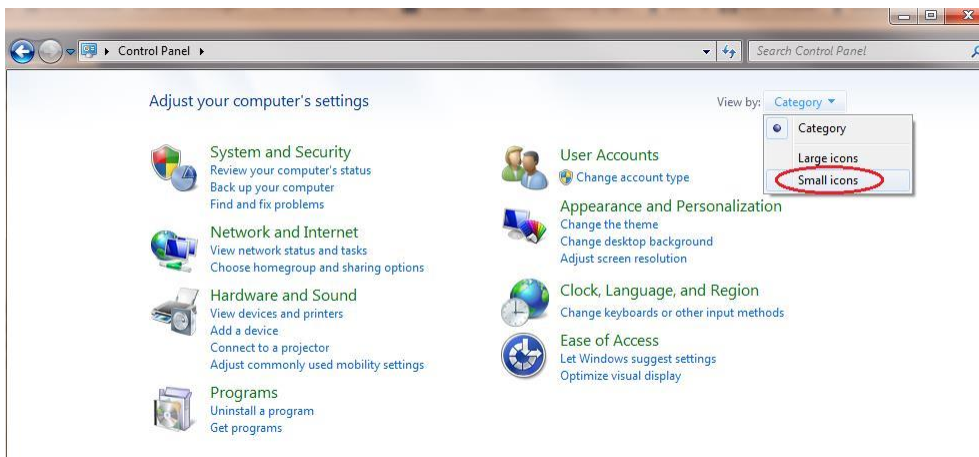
Control Panel ▸

Search Control Panel

Adjust your computer's settings

View by: Category ▾

Category

Large icons

Small icons

System and Security
Review your computer's status
Back up your computer
Find and fix problems

Network and Internet
View network status and tasks
Choose homegroup and sharing options

Hardware and Sound
View devices and printers
Add a device
Connect to a projector
Adjust commonly used mobility settings

Programs
Uninstall a program
Get programs

User Accounts
Change account type

Appearance and Personalization
Change the theme
Change desktop background
Adjust screen resolution

Clock, Language, and Region
Change keyboards or other input methods

Ease of Access
Let Windows suggest settings
Optimize visual display